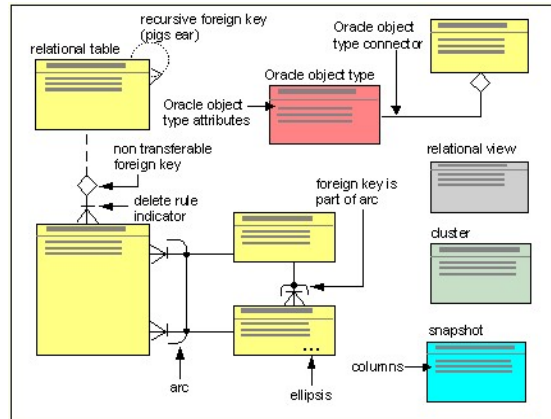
recursive foreign key (pigs ear)

relational table

Oracle object type connector

Oracle object type

Oracle object type attributes

non transferable foreign key

delete rule indicator

relational view

foreign key is part of arc

cluster

snapshot

columns

...

arc

ellipsis